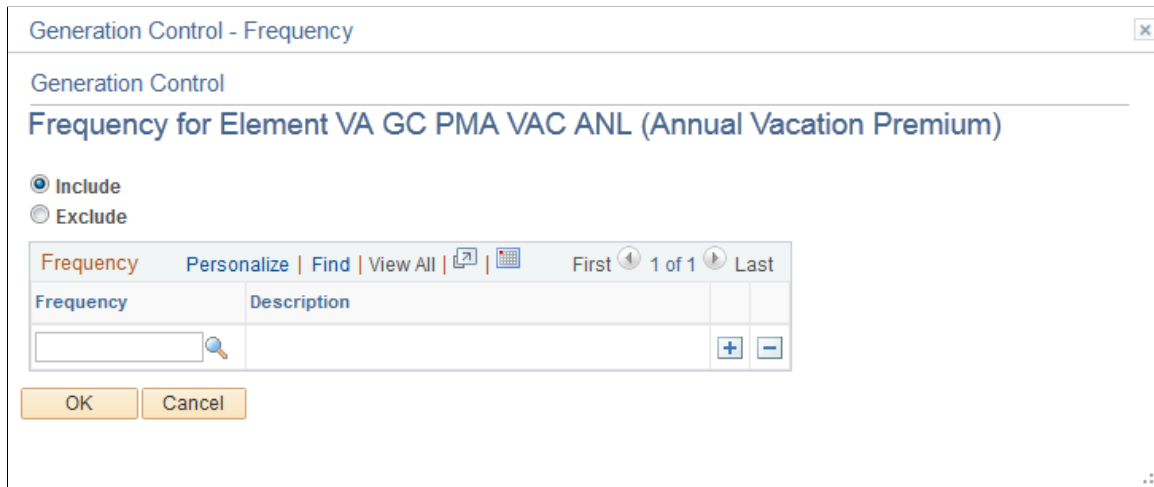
Generation Control - Frequency

Generation Control

Frequency for Element VA GC PMA VAC ANL (Annual Vacation Premium)

Include
Exclude

Frequency Personalize | Find | View All | | First 1 of 1 Last

| Frequency | Description | | |
|---|---|---|---|
| | | + | − |

OK Cancel